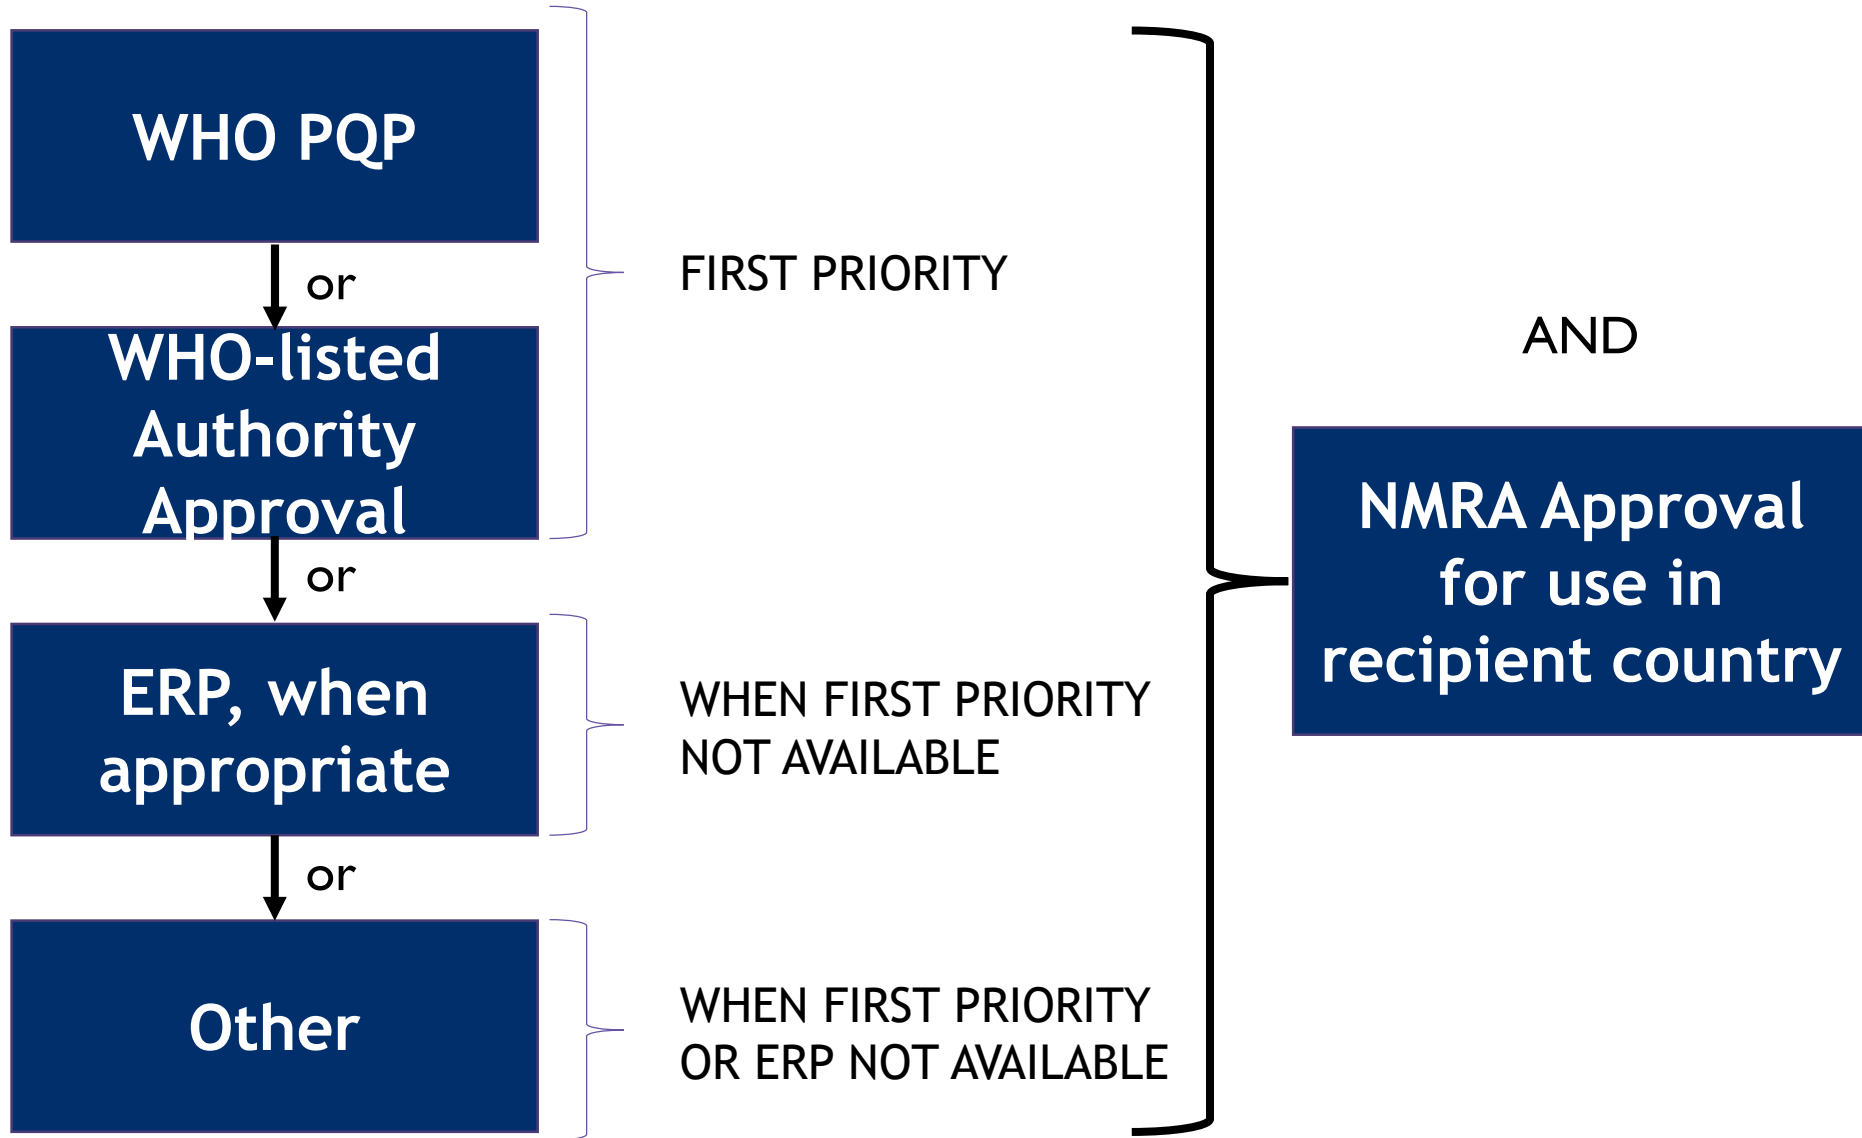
WHO PQP

or

WHO-listed Authority Approval

FIRST PRIORITY

or

ERP, when appropriate

WHEN FIRST PRIORITY NOT AVAILABLE

or

Other

WHEN FIRST PRIORITY OR ERP NOT AVAILABLE

AND

NMRA Approval for use in recipient country